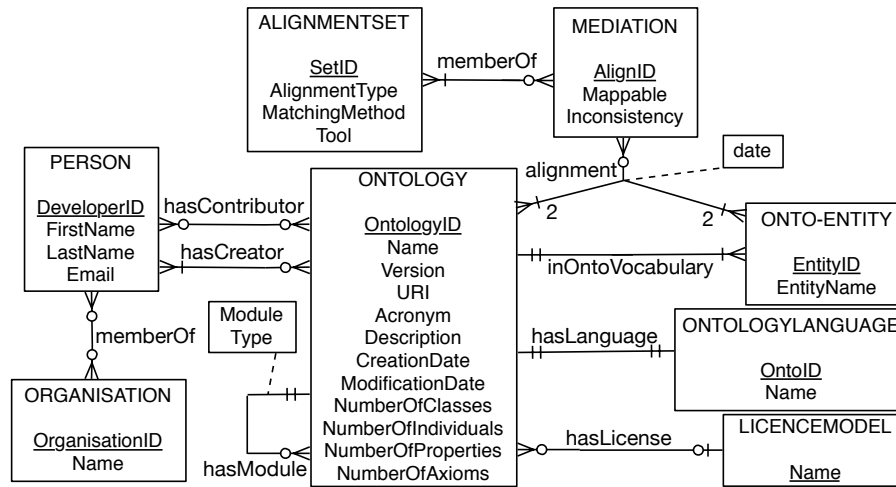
ALIGNMENTSET

SetID
AlignmentType
MatchingMethod
Tool

memberOf

MEDIATION

AlignID
Mappable
Inconsistency

alignment

date

PERSON

DeveloperID
FirstName
LastName
Email

hasContributor

hasCreator

ONTOLOGY

OntologyID
Name
Version
URI
Acronym
Description
CreationDate
ModificationDate
NumberOfClasses
NumberOfIndividuals
NumberOfProperties
NumberOfAxioms

2

2

ONTO-ENTITY

EntityID
EntityName

inOntoVocabulary

memberOf

Module Type

hasLanguage

ONTOLOGYLANGUAGE

OntoID
Name

ORGANISATION

OrganisationID
Name

hasModule

hasLicense

LICENCEMODEL

Name